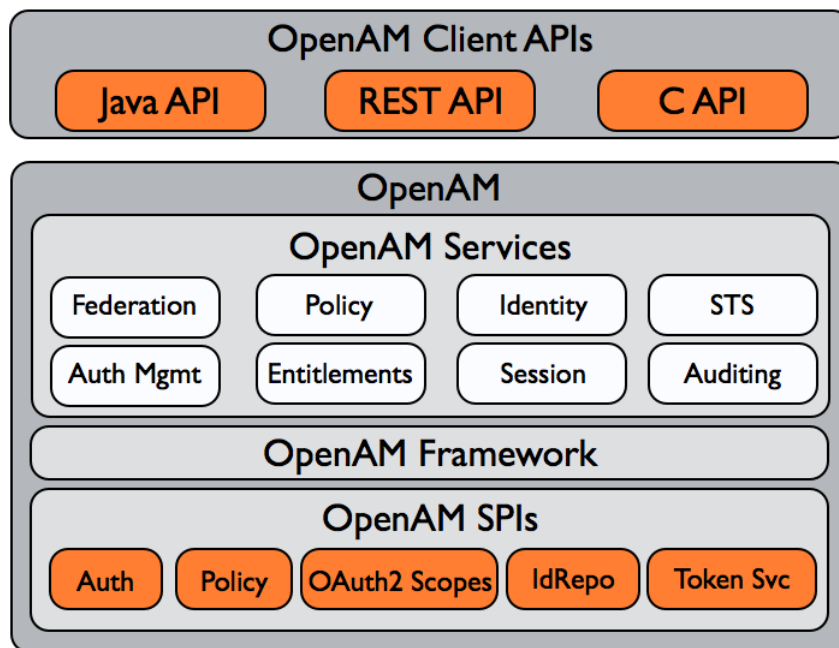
OpenAM Client APIs

Java API

REST API

C API

OpenAM

OpenAM Services

Federation

Policy

Identity

STS

Auth Mgmt

Entitlements

Session

Auditing

OpenAM Framework

OpenAM SPIs

Auth

Policy

OAuth2 Scopes

IdRepo

Token Svc